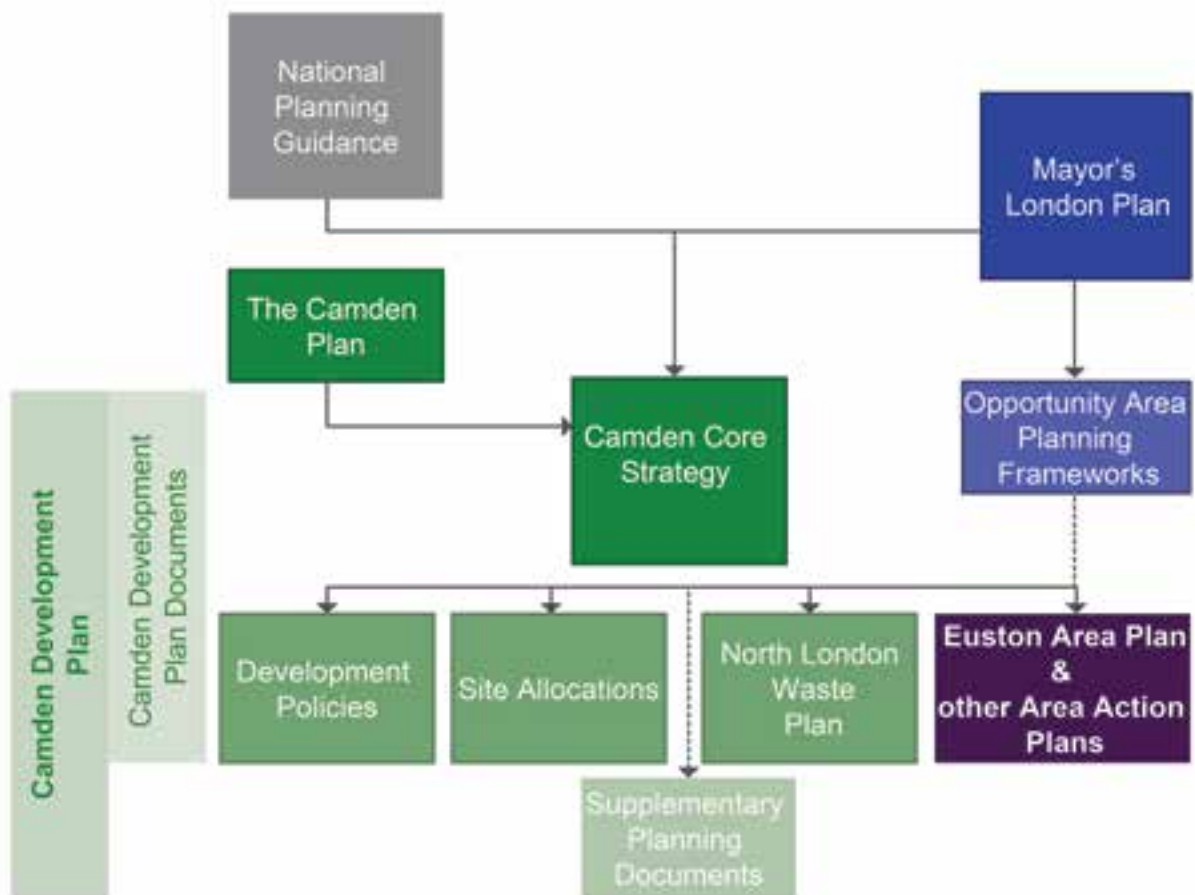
National Planning Guidance

Mayor's London Plan

The Camden Plan

Camden Core Strategy

Opportunity Area Planning Frameworks

Camden Development Plan

Camden Development Plan Documents

Development Policies

Site Allocations

North London Waste Plan

Euston Area Plan & other Area Action Plans

Supplementary Planning Documents